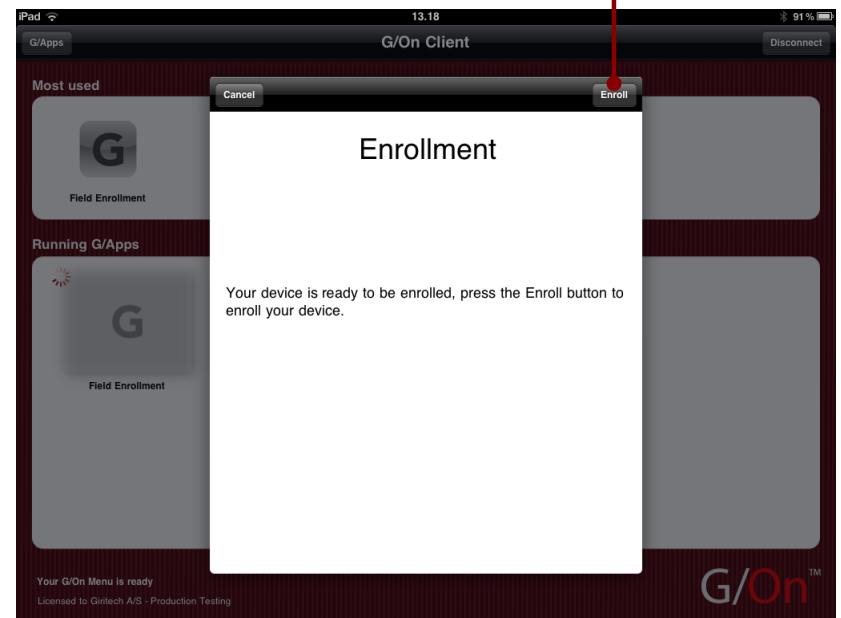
iPad
13.18
91 %

G/Apps
G/On Client
Disconnect

Most used

G
Field Enrollment

Running G/Apps

G
Field Enrollment

Cancel
Enroll

Enrollment

Your device is ready to be enrolled, press the Enroll button to enroll your device.

Your G/On Menu is ready
Licensed to Giritech A/S - Production Testing

G/On™